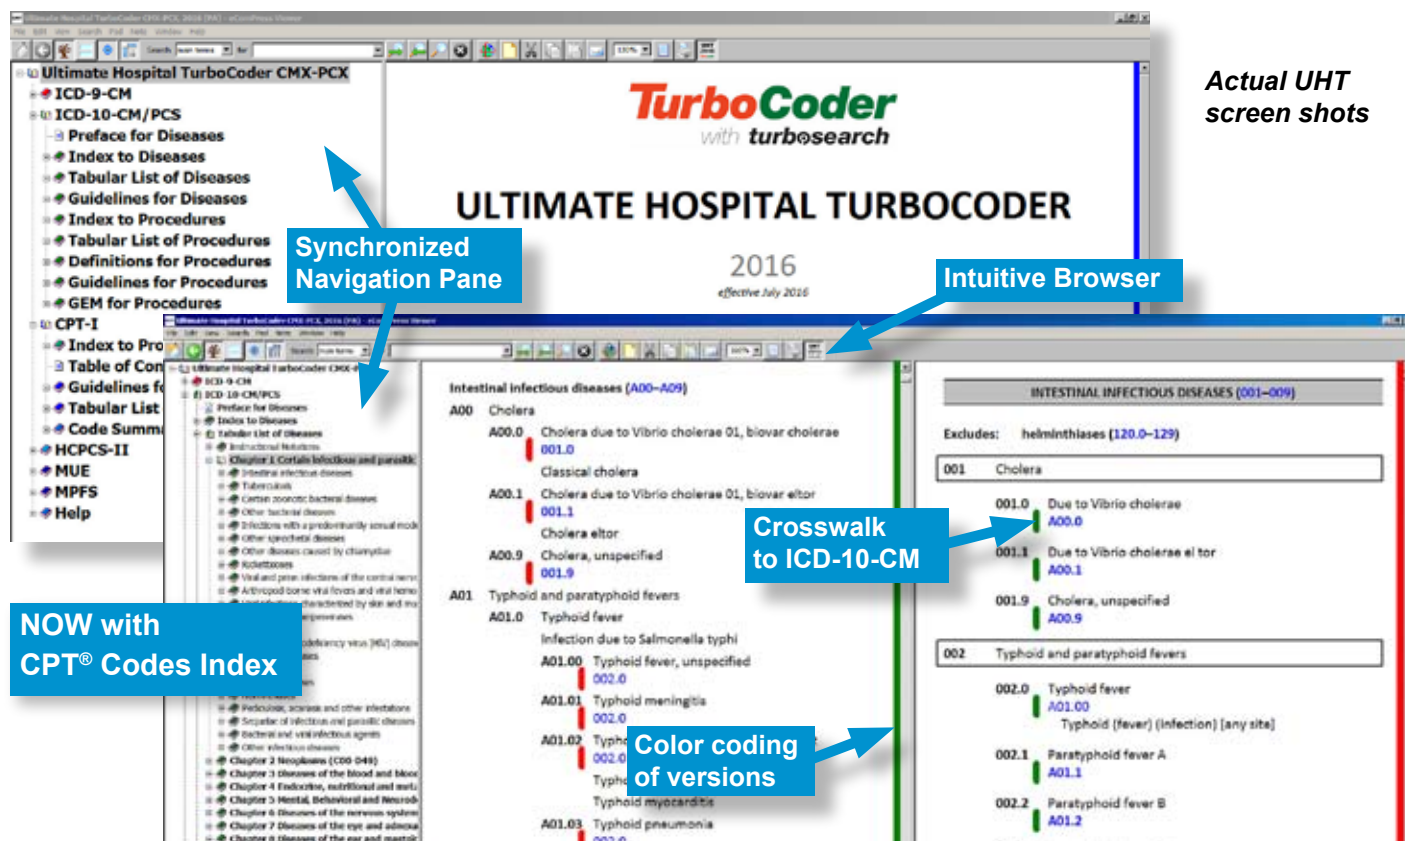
Ultimate Hospital TurboCoder CMX-PCX
ICD-9-CM
ICD-10-CM/PCS
Preface for Diseases
Index to Diseases
Tabular List of Diseases
Guidelines for Diseases
Index to Procedures
Tabular List of Procedures
Definitions for Procedures
Guidelines for Procedures
GEM for Procedures
CPT-I
Index to Pro
Table of Con
Guidelines f
Tabular List
Code Summ
HCPCS-II
MUE
MPFS
Help

TurboCoder
with turbosearch

ULTIMATE HOSPITAL TURBOCODER

2016
effective July 2016

Actual UHT screen shots

Synchronized Navigation Pane

Intuitive Browser

Crosswalk to ICD-10-CM

NOW with CPT® Codes Index

Color coding of versions

Intestinal infectious diseases (A00–A09)
A00 Cholera
A00.0 Cholera due to Vibrio cholerae 01, biovar cholerae
001.0
Classical cholera
A00.1 Cholera due to Vibrio cholerae 01, biovar eltor
001.1
Cholera eltor
A00.9 Cholera, unspecified
001.9
A01 Typhoid and paratyphoid fevers
A01.0 Typhoid fever
Infection due to Salmonella typhi
A01.00 Typhoid fever, unspecified
002.0
A01.01 Typhoid meningitis
002.0
A01.02 Typh
002.0
Typh
Typhoid myocarditis
A01.03 Typhoid pneumonia

INTESTINAL INFECTIOUS DISEASES (001–009)
Excludes: helminthiases (120.0–129)
001 Cholera
001.0 Due to Vibrio cholerae
A00.0
001.1 Due to Vibrio cholerae el tor
A00.1
001.9 Cholera, unspecified
A00.9
002 Typhoid and paratyphoid fevers
002.0 Typhoid fever
A01.00
Typhoid (fever) (infection) [any site]
002.1 Paratyphoid fever A
A01.1
002.2 Paratyphoid fever B
A01.2